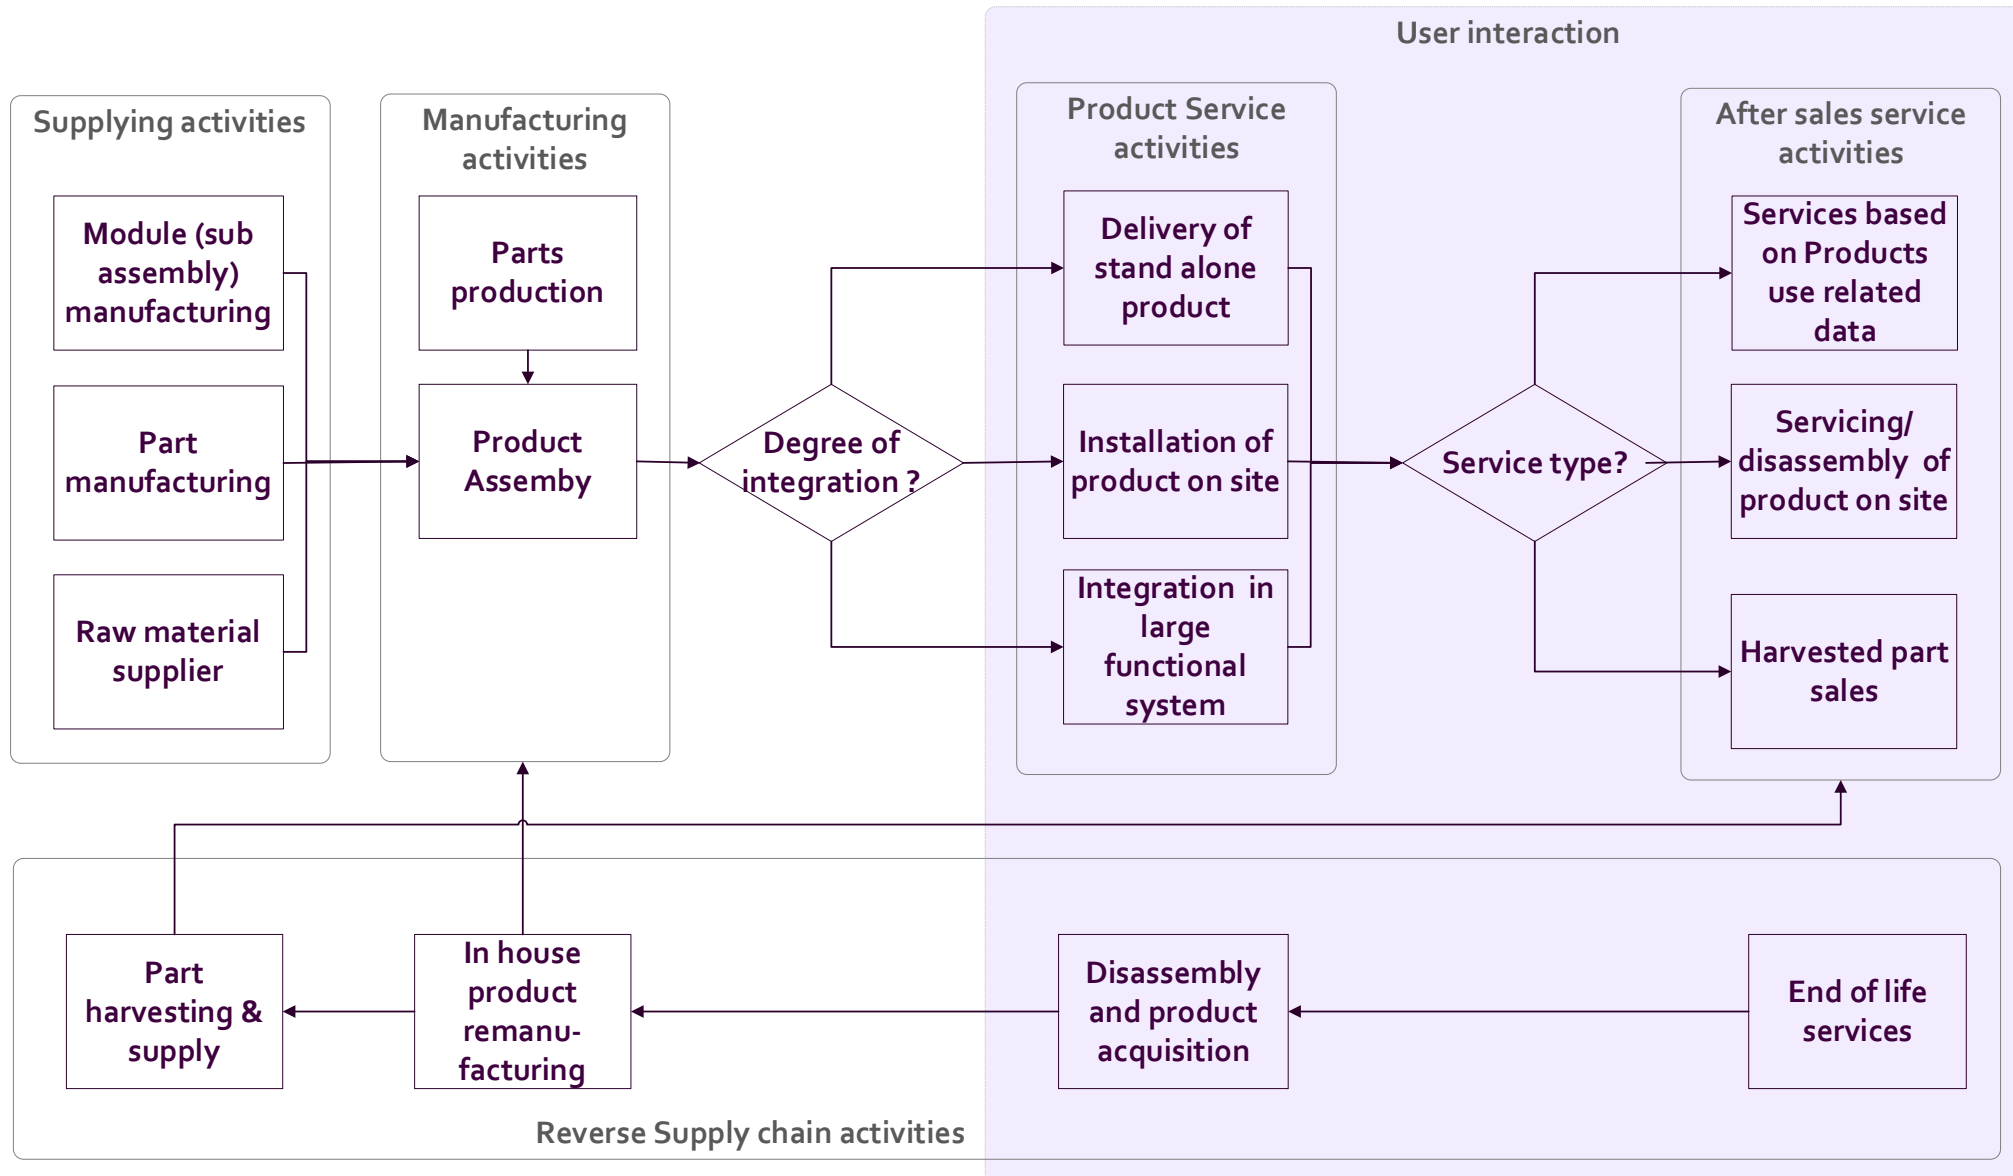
User interaction

Supplying activities

Module (sub assembly) manufacturing

Part manufacturing

Raw material supplier

Manufacturing activities

Parts production

Product Assemby

Degree of integration ?

Product Service activities

Delivery of stand alone product

Installation of product on site

Integration in large functional system

Service type?

After sales service activities

Services based on Products use related data

Servicing/ disassembly of product on site

Harvested part sales

Part harvesting & supply

In house product remanufacturing

Disassembly and product acquisition

End of life services

Reverse Supply chain activities